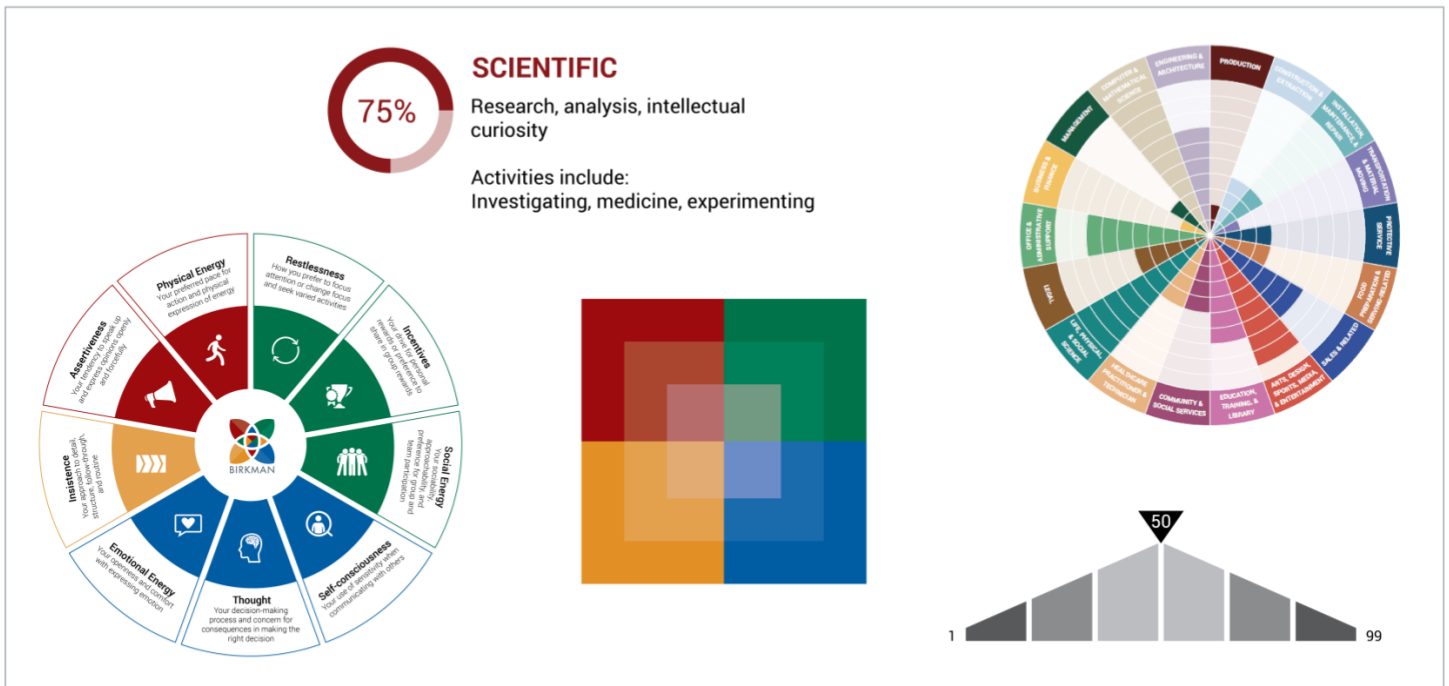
75%

SCIENTIFIC

Research, analysis, intellectual curiosity

Activities include:
Investigating, medicine, experimenting

Physical Energy
Your preferred pace for action and physical expression of energy

Restlessness
How you prefer to focus attention or change focus and seek varied activities

Incentives
Your drive for personal rewards or preference to share in group rewards

Social Energy
Your sociability, approachability, and preference for group and team participation

Self-consciousness
Your use of sensitivity when communicating with others

Thought
Your decision-making process and concern for consequences in making the right decision

Emotional Energy
Your openness and comfort with expressing emotion

Insistence
Your approach to detail, structure, follow-through, and routine

Assertiveness
Your tendency to speak up and express opinions openly and forcefully

BIRKMAN

ENGINEERING & ARCHITECTURE
PRODUCTION
CONSTRUCTION & EXTRACTION
INSTALLATION, MAINTENANCE, & REPAIR
TRANSPORTATION & MATERIAL MOVING
PROTECTIVE SERVICE
FOOD PREPARATION & SERVING RELATED
SALES & RELATED
ARTS, DESIGN, SPORTS, MEDIA & ENTERTAINMENT
EDUCATION, TRAINING, & LIBRARY
COMMUNITY & SOCIAL SERVICES
HEALTHCARE PRACTITIONERS & TECHNICIANS
LIFE, PHYSICAL, & SOCIAL SCIENCE
LEGAL
OFFICE & ADMINISTRATIVE SUPPORT
BUSINESS & FINANCE
MANAGEMENT
COMPUTER & MATHEMATICAL SCIENCE

50
1
99